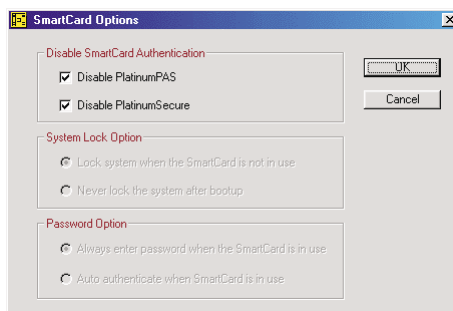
SmartCard Options

Disable SmartCard Authentication

Disable PlatinumPAS

Disable PlatinumSecure

OK

Cancel

System Lock Option

Lock system when the SmartCard is not in use

Never lock the system after bootup

Password Option

Always enter password when the SmartCard is in use

Auto authenticate when SmartCard is in use